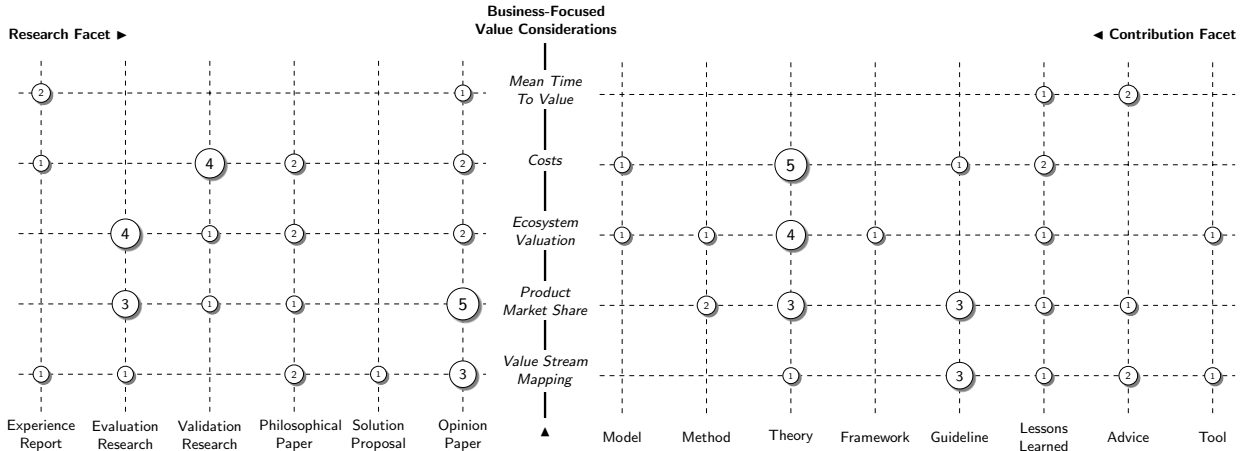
Business-Focused Value Considerations

Research Facet ►

◄ Contribution Facet

Mean Time To Value

Costs

Ecosystem Valuation

Product Market Share

Value Stream Mapping

▲

| | Experience Report | Evaluation Research | Validation Research | Philosophical Paper | Solution Proposal | Opinion Paper |
|---|---|---|---|---|---|---|
| Mean Time To Value | 2 | | | | | 1 |
| Costs | 1 | | 4 | 2 | | 2 |
| Ecosystem Valuation | | 4 | 1 | 2 | | 2 |
| Product Market Share | | 3 | 1 | 1 | | 5 |
| Value Stream Mapping | 1 | 1 | | 2 | 1 | 3 |

| | Model | Method | Theory | Framework | Guideline | Lessons Learned | Advice | Tool |
|---|---|---|---|---|---|---|---|---|
| Mean Time To Value | | | | | | 1 | 2 | |
| Costs | 1 | | 5 | | 1 | 2 | | |
| Ecosystem Valuation | 1 | 1 | 4 | 1 | | 1 | | 1 |
| Product Market Share | | 2 | 3 | | 3 | 1 | 1 | |
| Value Stream Mapping | | | 1 | | 3 | 1 | 2 | 1 |